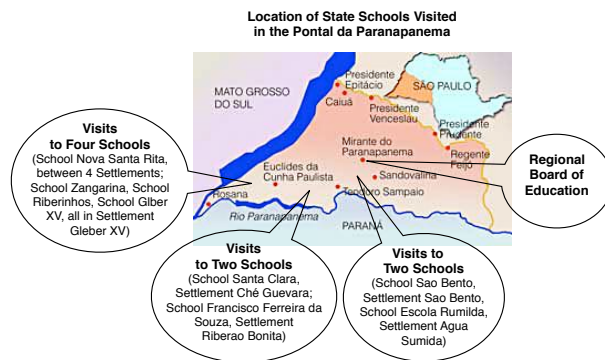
Location of State Schools Visited in the Pontal da Paranapanema

MATO GROSSO DO SUL

Presidente Epitácio

Caiuá

SÃO PAULO

Presidente Venceslau

Presidente Prudente

Regente Feijó

Mirante do Paranapanema

Sandovalina

Euclides da Cunha Paulista

Rosana

Teodoro Sampaio

Rio Paranapanema

PARANÁ

Visits to Four Schools (School Nova Santa Rita, between 4 Settlements; School Zangarina, School Riberinhos, School Glber XV, all in Settlement Gleber XV)

Regional Board of Education

Visits to Two Schools (School Santa Clara, Settlement Ché Guevara; School Francisco Ferreira da Souza, Settlement Riberao Bonita)

Visits to Two Schools (School Sao Bento, Settlement Sao Bento, School Escola Rumilda, Settlement Agua Sumida)